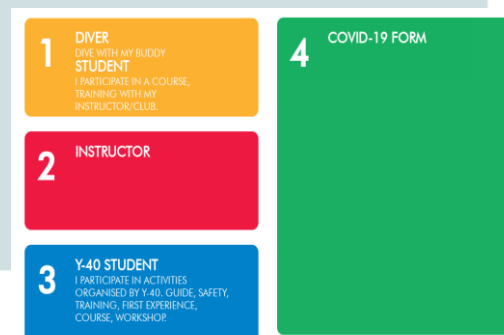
1
DIVER
DIVE WITH MY BUDDY
STUDENT
I PARTICIPATE IN A COURSE, TRAINING WITH MY INSTRUCTOR/CLUB.

2
INSTRUCTOR

3
Y-40 STUDENT
I PARTICIPATE IN ACTIVITIES ORGANISED BY Y-40. GUIDE, SAFETY, TRAINING, FIRST EXPERIENCE, COURSE, WORKSHOP.

4
COVID-19 FORM